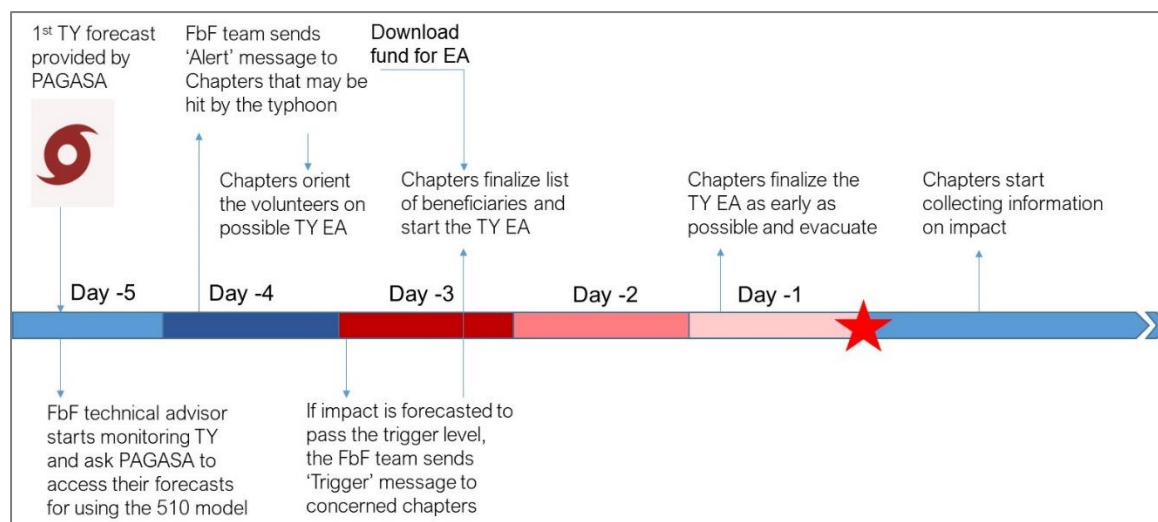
1st TY forecast provided by PAGASA

FbF team sends 'Alert' message to Chapters that may be hit by the typhoon

Download fund for EA

Chapters orient the volunteers on possible TY EA

Chapters finalize list of beneficiaries and start the TY EA

Chapters finalize the TY EA as early as possible and evacuate

Chapters start collecting information on impact

Day -5

Day -4

Day -3

Day -2

Day -1

FbF technical advisor starts monitoring TY and ask PAGASA to access their forecasts for using the 510 model

If impact is forecasted to pass the trigger level, the FbF team sends 'Trigger' message to concerned chapters